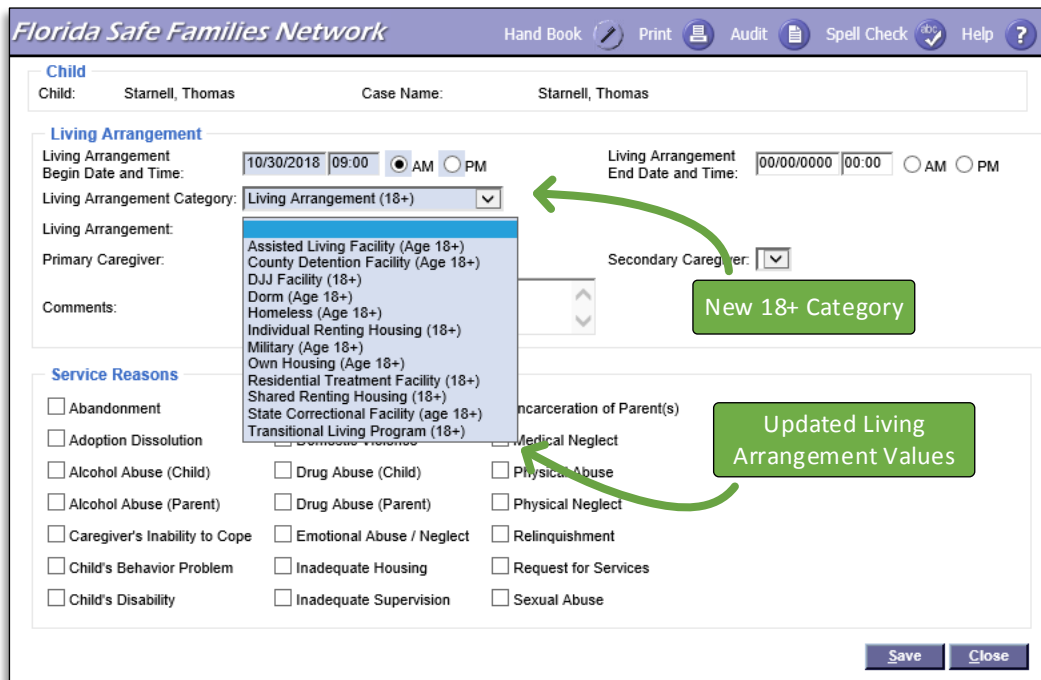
Florida Safe Families Network

Hand Book Print Audit Spell Check Help ?

Child
Child: Starnell, Thomas Case Name: Starnell, Thomas

Living Arrangement
Living Arrangement Begin Date and Time: 10/30/2018 09:00 AM PM
Living Arrangement End Date and Time: 00/00/0000 00:00 AM PM
Living Arrangement Category: Living Arrangement (18+)
Living Arrangement:
Primary Caregiver:
Secondary Caregiver:
Comments:

Assisted Living Facility (Age 18+)
County Detention Facility (Age 18+)
DJJ Facility (18+)
Dorm (Age 18+)
Homeless (Age 18+)
Individual Renting Housing (18+)
Military (Age 18+)
Own Housing (Age 18+)
Residential Treatment Facility (18+)
Shared Renting Housing (18+)
State Correctional Facility (age 18+)
Transitional Living Program (18+)

New 18+ Category

Updated Living Arrangement Values

Service Reasons
Abandonment
Incarceration of Parent(s)
Adoption Dissolution
Domestic Violence
Medical Neglect
Alcohol Abuse (Child)
Drug Abuse (Child)
Physical Abuse
Alcohol Abuse (Parent)
Drug Abuse (Parent)
Physical Neglect
Caregiver's Inability to Cope
Emotional Abuse / Neglect
Relinquishment
Child's Behavior Problem
Inadequate Housing
Request for Services
Child's Disability
Inadequate Supervision
Sexual Abuse

Save Close